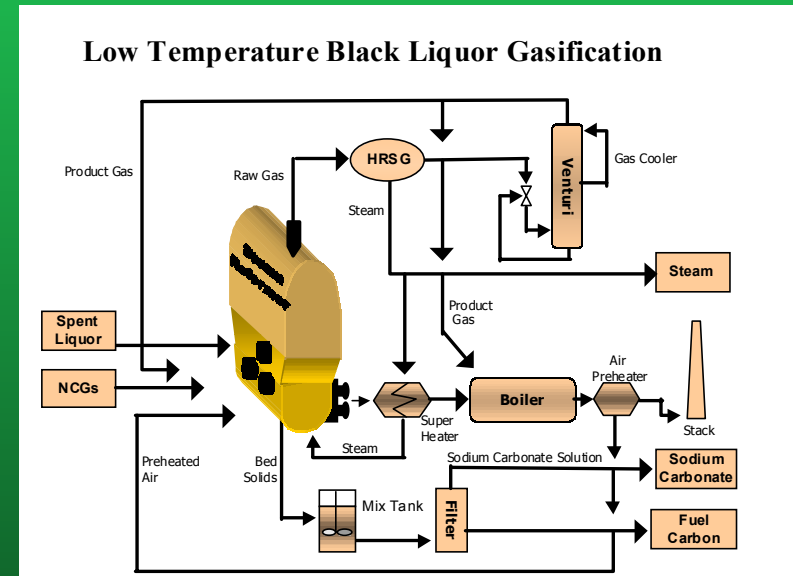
Low Temperature Black Liquor Gasification

Product Gas

Raw Gas

HRSG

Venturi

Gas Cooler

Steam

Steam

Product Gas

Spent Liquor

NCGs

Air Preheater

Boiler

Super Heater

Stack

Steam

Preheated Air

Bed Solids

Sodium Carbonate Solution

Sodium Carbonate

Mix Tank

Filter

Fuel Carbon